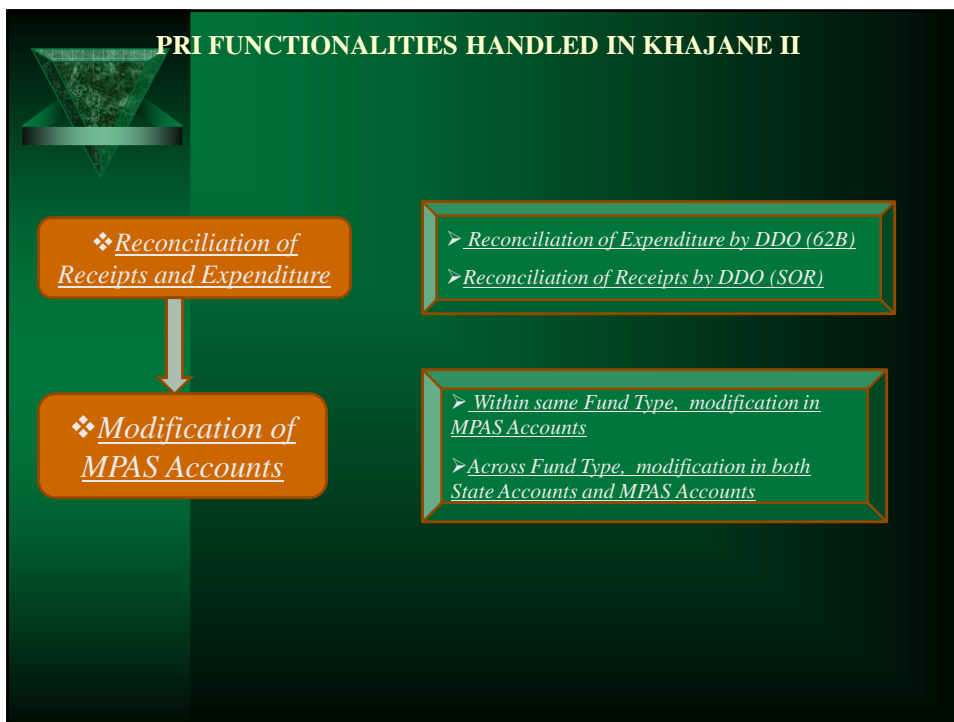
PRI FUNCTIONALITIES HANDLED IN KHAJANE II

❖Reconciliation of Receipts and Expenditure

➢ Reconciliation of Expenditure by DDO (62B)

➢Reconciliation of Receipts by DDO (SOR)

❖Modification of MPAS Accounts

➢ Within same Fund Type, modification in MPAS Accounts

➢Across Fund Type, modification in both State Accounts and MPAS Accounts